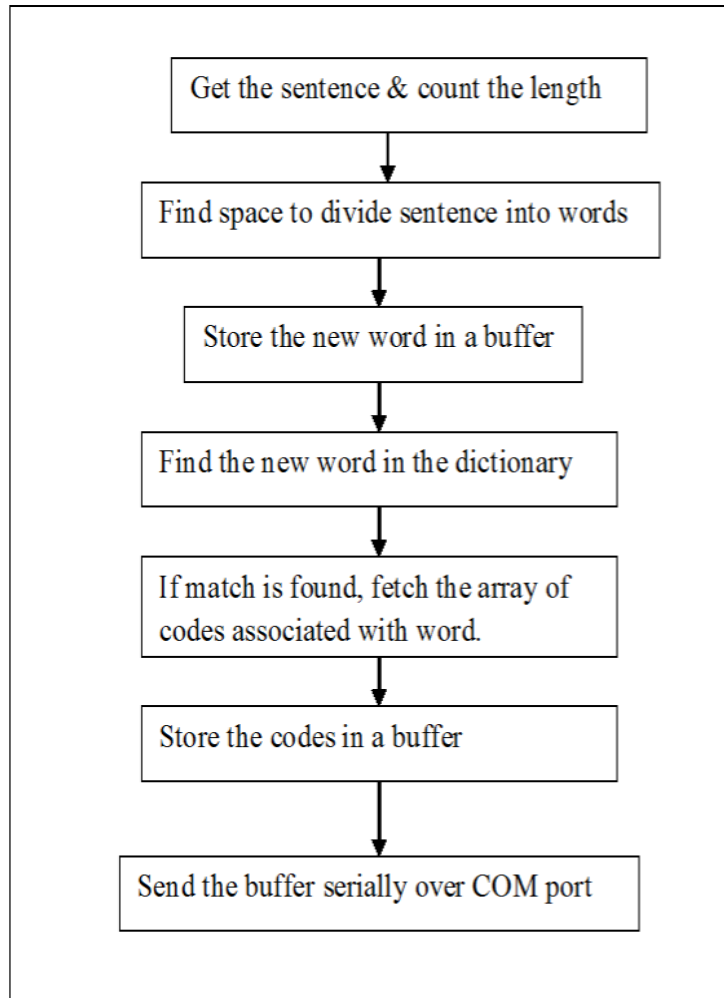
Get the sentence & count the length

Find space to divide sentence into words

Store the new word in a buffer

Find the new word in the dictionary

If match is found, fetch the array of codes associated with word.

Store the codes in a buffer

Send the buffer serially over COM port